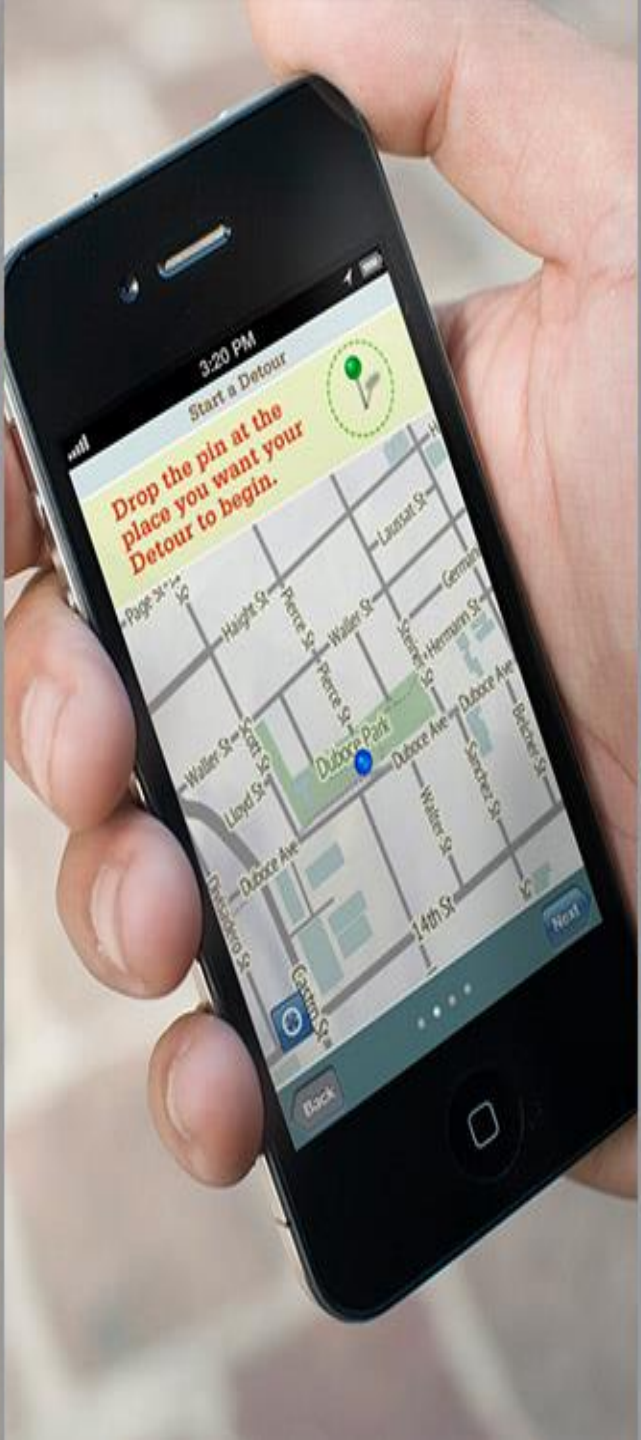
3:20 PM

Start a Detour

Drop the pin at the place you want your Detour to begin.

Page St
Haight St
Pierce St
Waller St
Laussat St
Germania
Steiner St
Hermann St
Pierce St
Duboce Park
Duboce Ave
Duboce Ave
Belcher St
Waller St
Scott St
Lloyd St
Walter St
Sanchez St
Duboce Ave
Divisadero St
Castro St
14th St
St

Next

Back